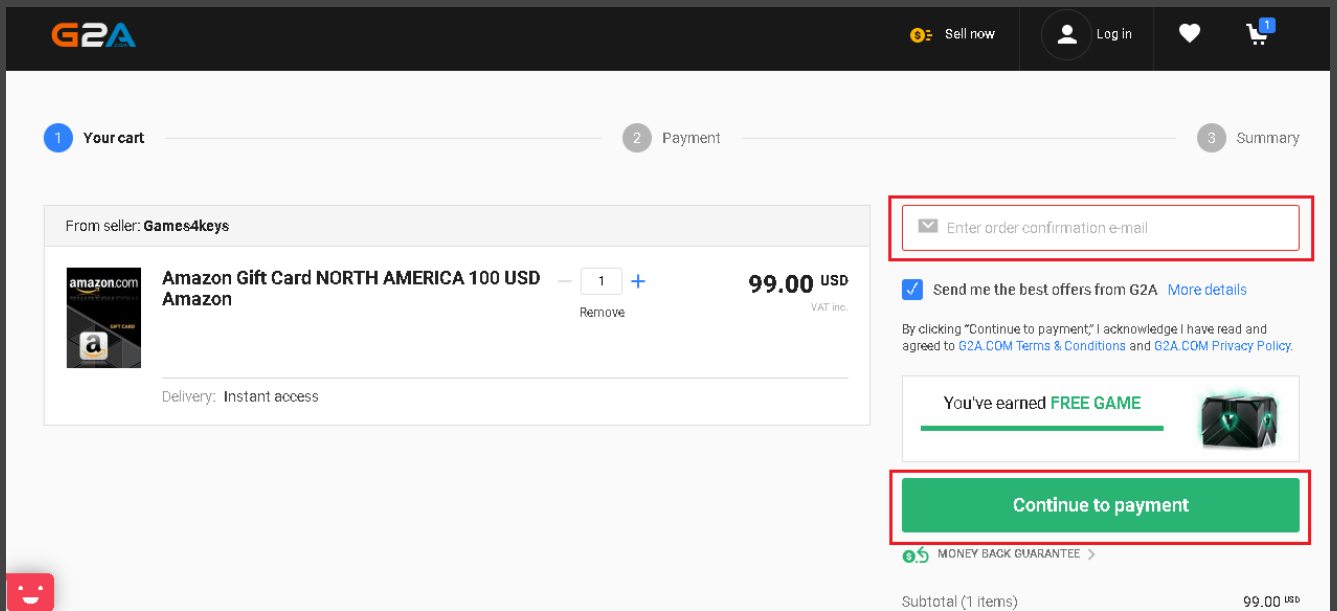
G2A

Sell now

Log in

1

1 Your cart

2 Payment

3 Summary

From seller: Games4keys

amazon.com

GIFT CARD

Amazon Gift Card NORTH AMERICA 100 USD Amazon

– 1 +

Remove

99.00 USD

VAT inc.

Delivery: Instant access

Enter order confirmation e-mail

Send me the best offers from G2A More details

By clicking "Continue to payment," I acknowledge I have read and agreed to G2A.COM Terms & Conditions and G2A.COM Privacy Policy.

You've earned FREE GAME

Continue to payment

MONEY BACK GUARANTEE

Subtotal (1 items) 99.00 USD